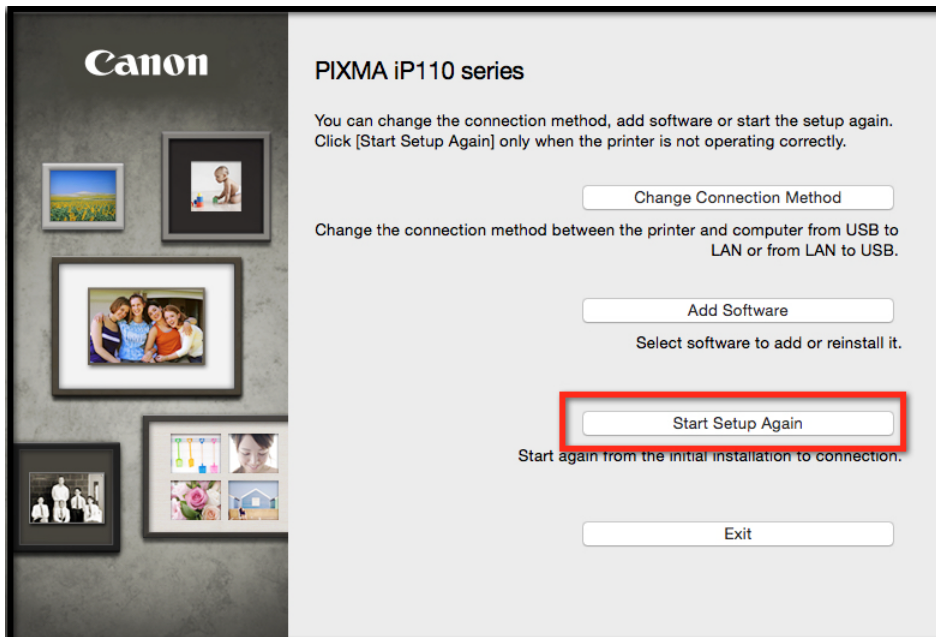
Canon

PIXMA iP110 series

You can change the connection method, add software or start the setup again. Click [Start Setup Again] only when the printer is not operating correctly.

Change Connection Method

Change the connection method between the printer and computer from USB to LAN or from LAN to USB.

Add Software

Select software to add or reinstall it.

Start Setup Again

Start again from the initial installation to connection.

Exit